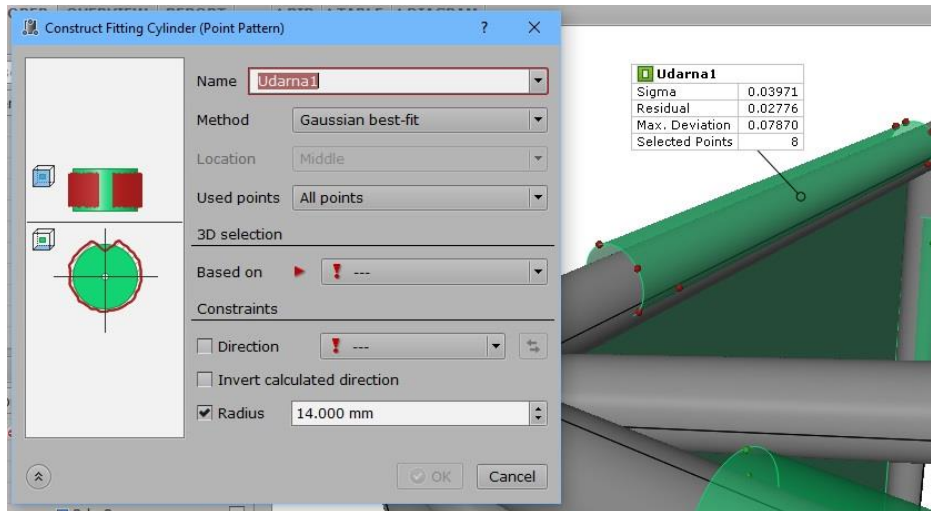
Construct Fitting Cylinder (Point Pattern)
?
×

Name Udarna1
Method Gaussian best-fit
Location Middle
Used points All points
3D selection
Based on ! ---
Constraints
Direction ! ---
Invert calculated direction
Radius 14.000 mm

OK
Cancel

| Udarna1 | |
|---|---|
| Sigma | 0.03971 |
| Residual | 0.02776 |
| Max. Deviation | 0.07870 |
| Selected Points | 8 |